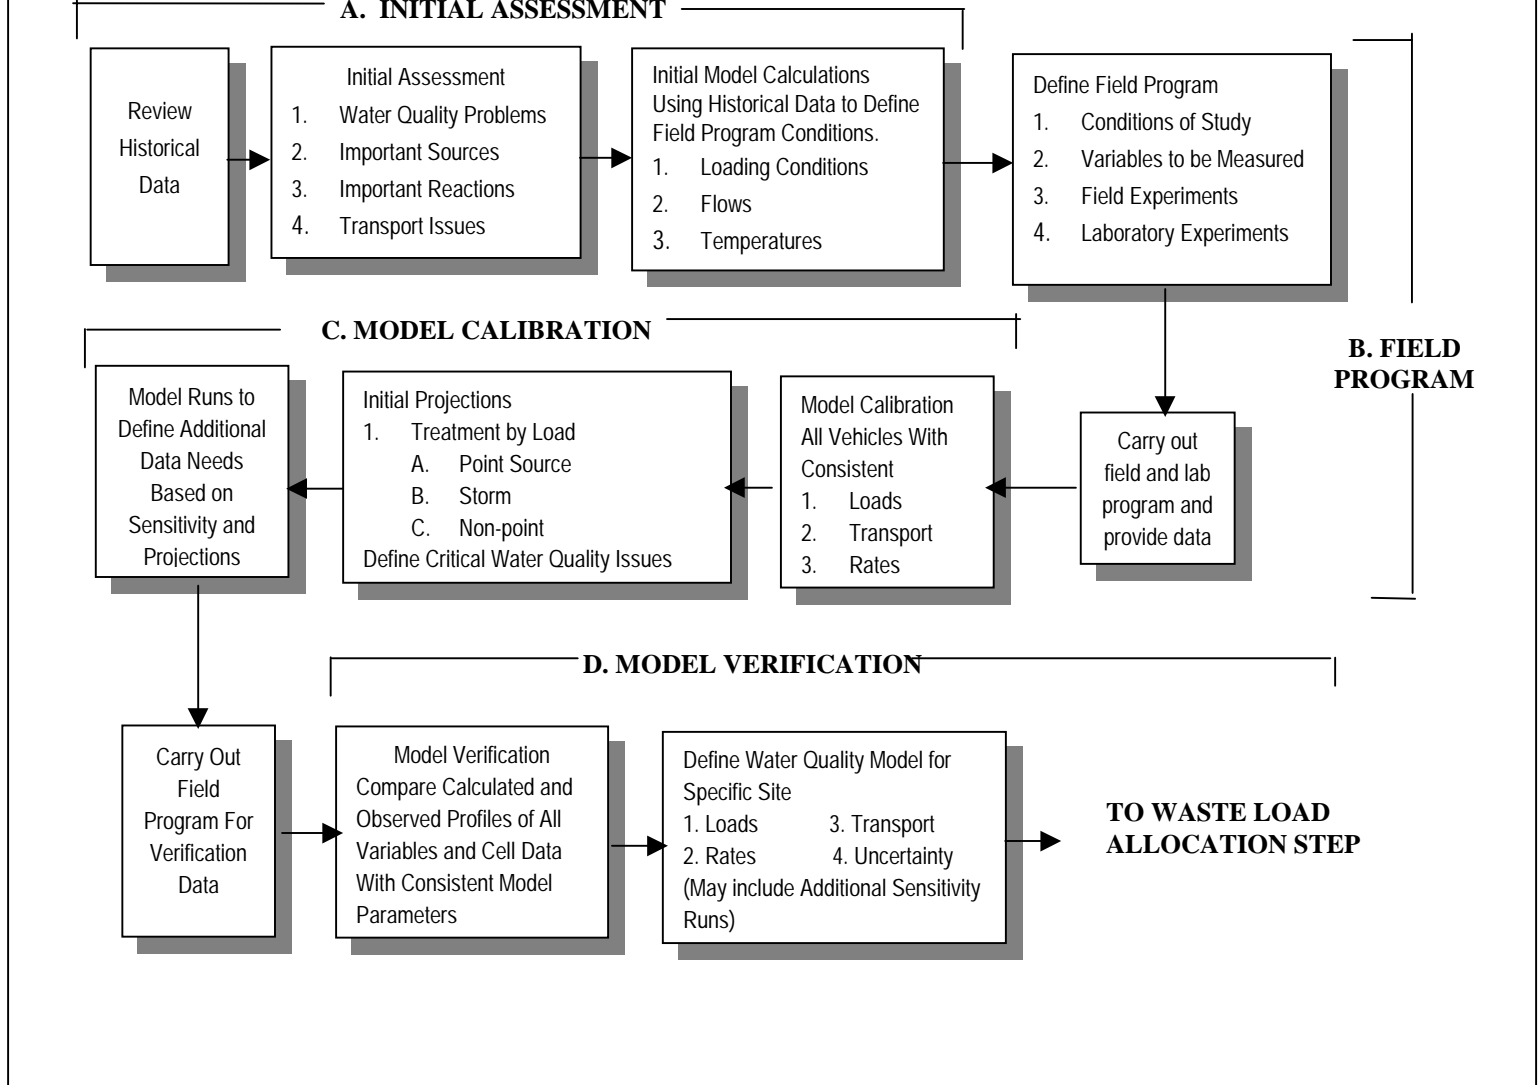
A. INITIAL ASSESSMENT

Review Historical Data

Initial Assessment
1. Water Quality Problems
2. Important Sources
3. Important Reactions
4. Transport Issues

Initial Model Calculations Using Historical Data to Define Field Program Conditions.
1. Loading Conditions
2. Flows
3. Temperatures

Define Field Program
1. Conditions of Study
2. Variables to be Measured
3. Field Experiments
4. Laboratory Experiments

B. FIELD PROGRAM

Carry out field and lab program and provide data

C. MODEL CALIBRATION

Model Calibration All Vehicles With Consistent
1. Loads
2. Transport
3. Rates

Initial Projections
1. Treatment by Load
A. Point Source
B. Storm
C. Non-point
Define Critical Water Quality Issues

Model Runs to Define Additional Data Needs Based on Sensitivity and Projections

D. MODEL VERIFICATION

Carry Out Field Program For Verification Data

Model Verification Compare Calculated and Observed Profiles of All Variables and Cell Data With Consistent Model Parameters

Define Water Quality Model for Specific Site
1. Loads 3. Transport
2. Rates 4. Uncertainty
(May include Additional Sensitivity Runs)

TO WASTE LOAD ALLOCATION STEP